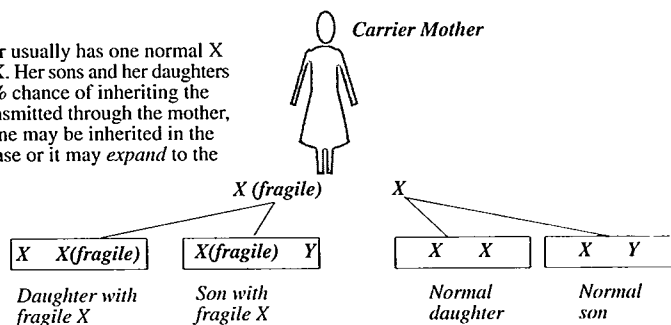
r usually has one normal X
X. Her sons and her daughters
% chance of inheriting the
smitted through the mother,
ne may be inherited in the
ase or it may *expand* to the

*Carrier Mother*

*X (fragile)*

*X*

| *X* | *X(fragile)* |
|---|---|

| *X(fragile)* | *Y* |
|---|---|

| *X* | *X* |
|---|---|

| *X* | *Y* |
|---|---|

*Daughter with fragile X*

*Son with fragile X*

*Normal daughter*

*Normal son*